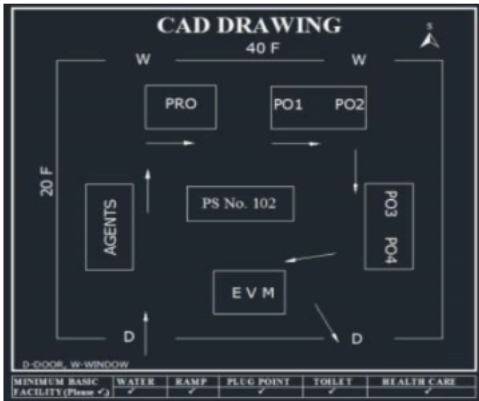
CAD DRAWING

S

W 40 F W

20 F

PRO

PO1 PO2

AGENTS

PS No. 102

PO3 PO4

E V M

D D

D-DOOR, W-WINDOW

| MINIMUM BASIC FACILITY (Please ✓) | WATER | RAMP | PLUG POINT | TOILET | HEALTH CARE |
|---|---|---|---|---|---|
| | ✓ | ✓ | ✓ | ✓ | ✓ |